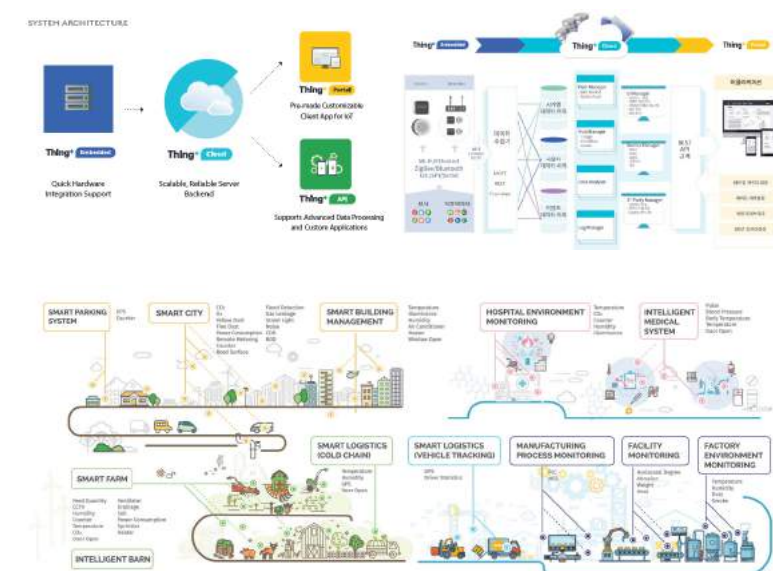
SYSTEM ARCHITECTURE

Thing+ Embedded

Quick Hardware Integration Support

Thing+ Cloud

Scalable, Reliable Server Backend

Thing+ Portal

Pre-made Customizable Client App for IoT

Thing+ API

Supports Advanced Data Processing and Custom Applications

Thing+ Embedded

Thing+ Cloud

Thing+

Zigbee/Bluetooth

REST

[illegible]

SMART PARKING SYSTEM

SMART CITY

SMART BUILDING MANAGEMENT

HOSPITAL ENVIRONMENT MONITORING

INTELLIGENT MEDICAL SYSTEM

SMART LOGISTICS (COLD CHAIN)

SMART LOGISTICS (VEHICLE TRACKING)

MANUFACTURING PROCESS MONITORING

FACILITY MONITORING

FACTORY ENVIRONMENT MONITORING

SMART FARM

INTELLIGENT BARN

Temperature
Humidity
GPS
Door Open

Temperature
Humidity
Dust
Smoke